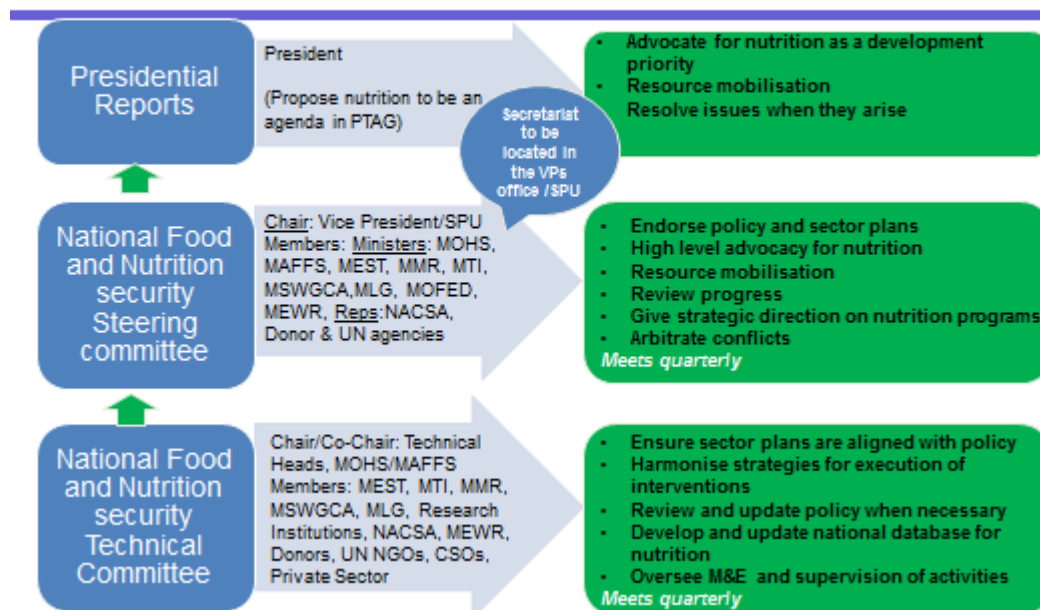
Presidential Reports

President

(Propose nutrition to be an agenda in PTAG)

Secretariat to be located in the VPs office / SPU

- Advocate for nutrition as a development priority
- Resource mobilisation
- Resolve issues when they arise

National Food and Nutrition security Steering committee

Chair: Vice President/SPU
Members: Ministers: MOHS, MAFFS, MEST, MMR, MTI, MSWGCA,MLG, MOFED, MEWR, Reps:NACSA, Donor & UN agencies

- Endorse policy and sector plans
- High level advocacy for nutrition
- Resource mobilisation
- Review progress
- Give strategic direction on nutrition programs
- Arbitrate conflicts

Meets quarterly

National Food and Nutrition security Technical Committee

Chair/Co-Chair: Technical Heads, MOHS/MAFFS
Members: MEST, MTI, MMR, MSWGCA, MLG, Research Institutions, NACSA, MEWR, Donors, UN NGOs, CSOs, Private Sector

- Ensure sector plans are aligned with policy
- Harmonise strategies for execution of interventions
- Review and update policy when necessary
- Develop and update national database for nutrition
- Oversee M&E and supervision of activities

Meets quarterly